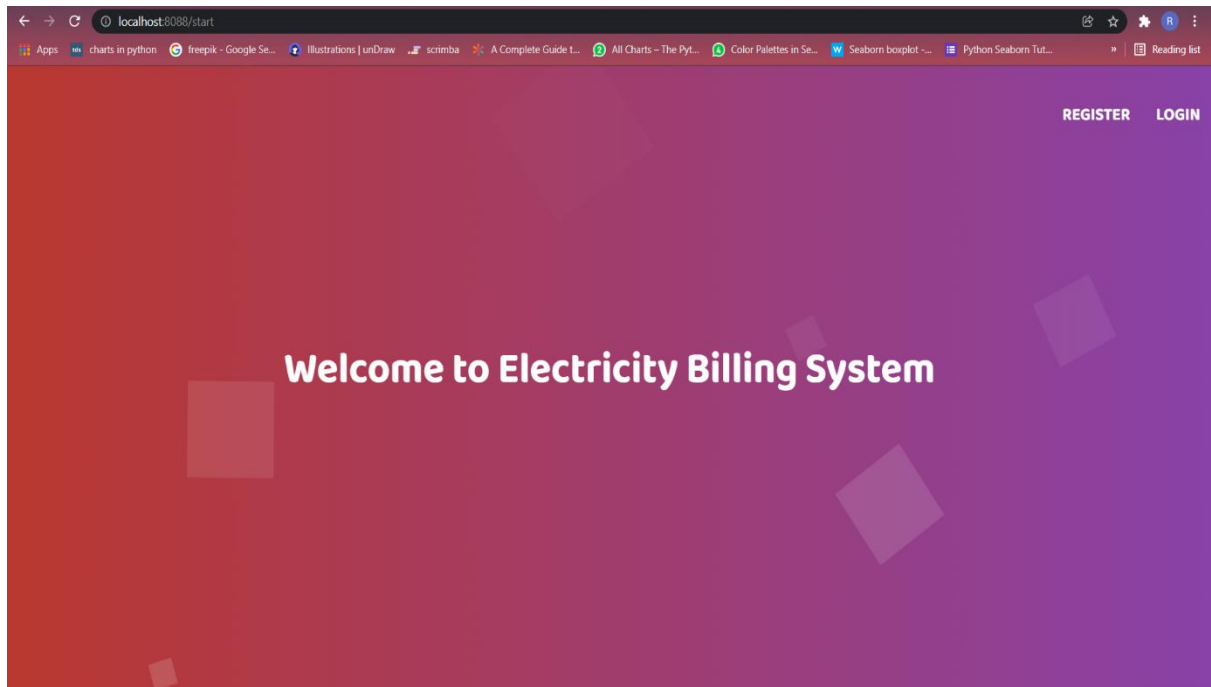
localhost:8088/start

Apps charts in python freepik - Google Se... Illustrations | unDraw scrimba A Complete Guide t... All Charts – The Pyt... Color Palettes in Se... Seaborn boxplot -... Python Seaborn Tut... » Reading list

REGISTER LOGIN

Welcome to Electricity Billing System